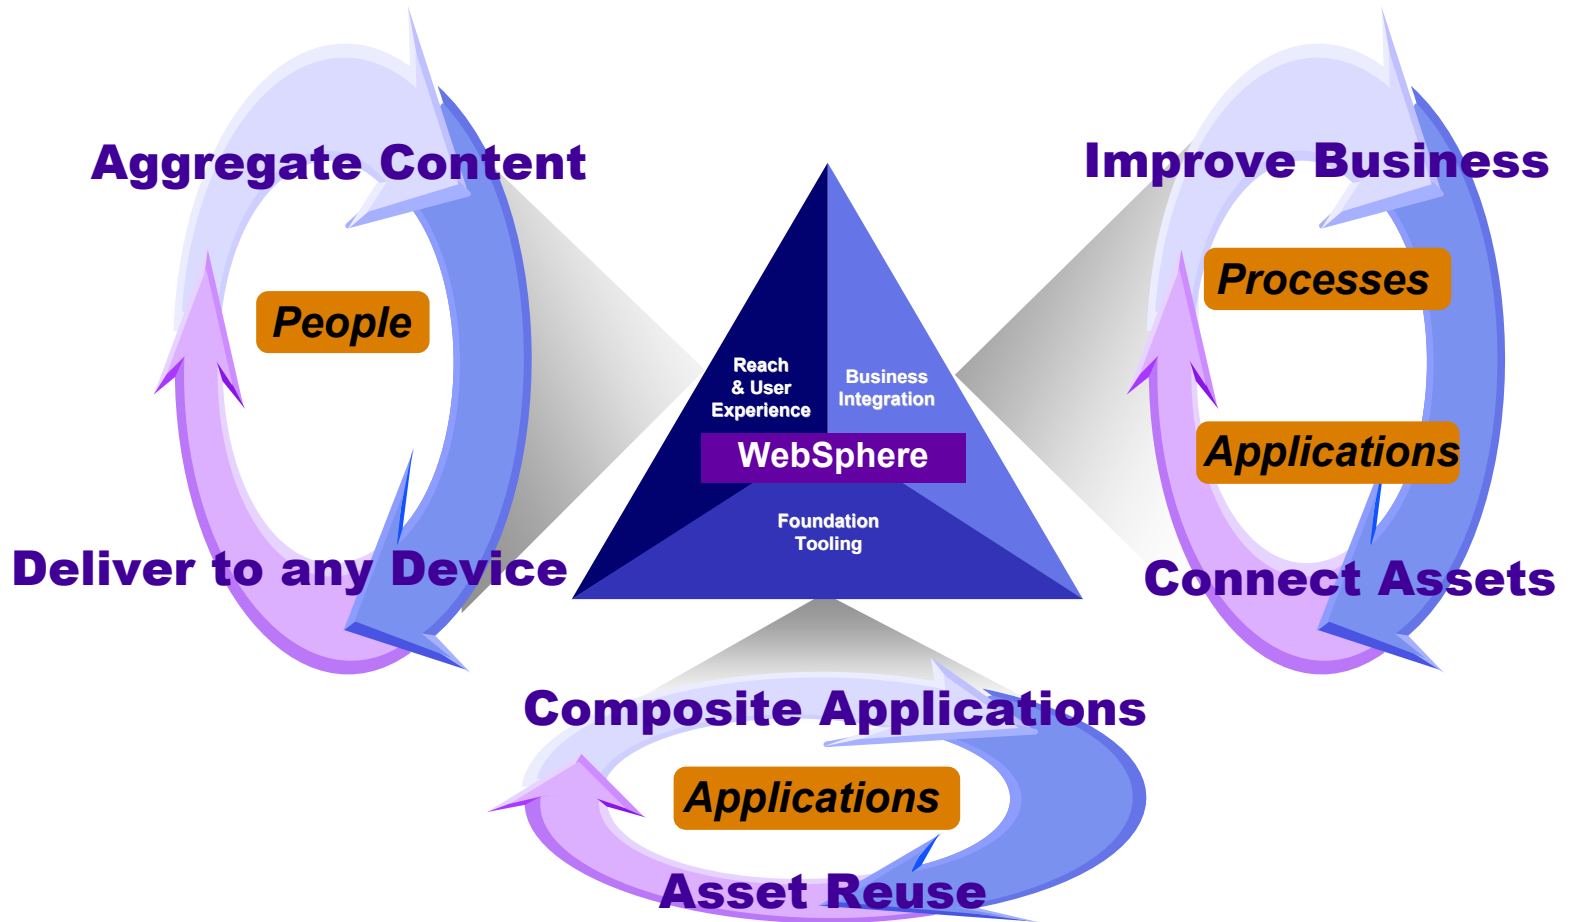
Aggregate Content

People

Deliver to any Device

Reach & User Experience

Business Integration

WebSphere

Foundation Tooling

Improve Business

Processes

Applications

Connect Assets

Composite Applications

Applications

Asset Reuse